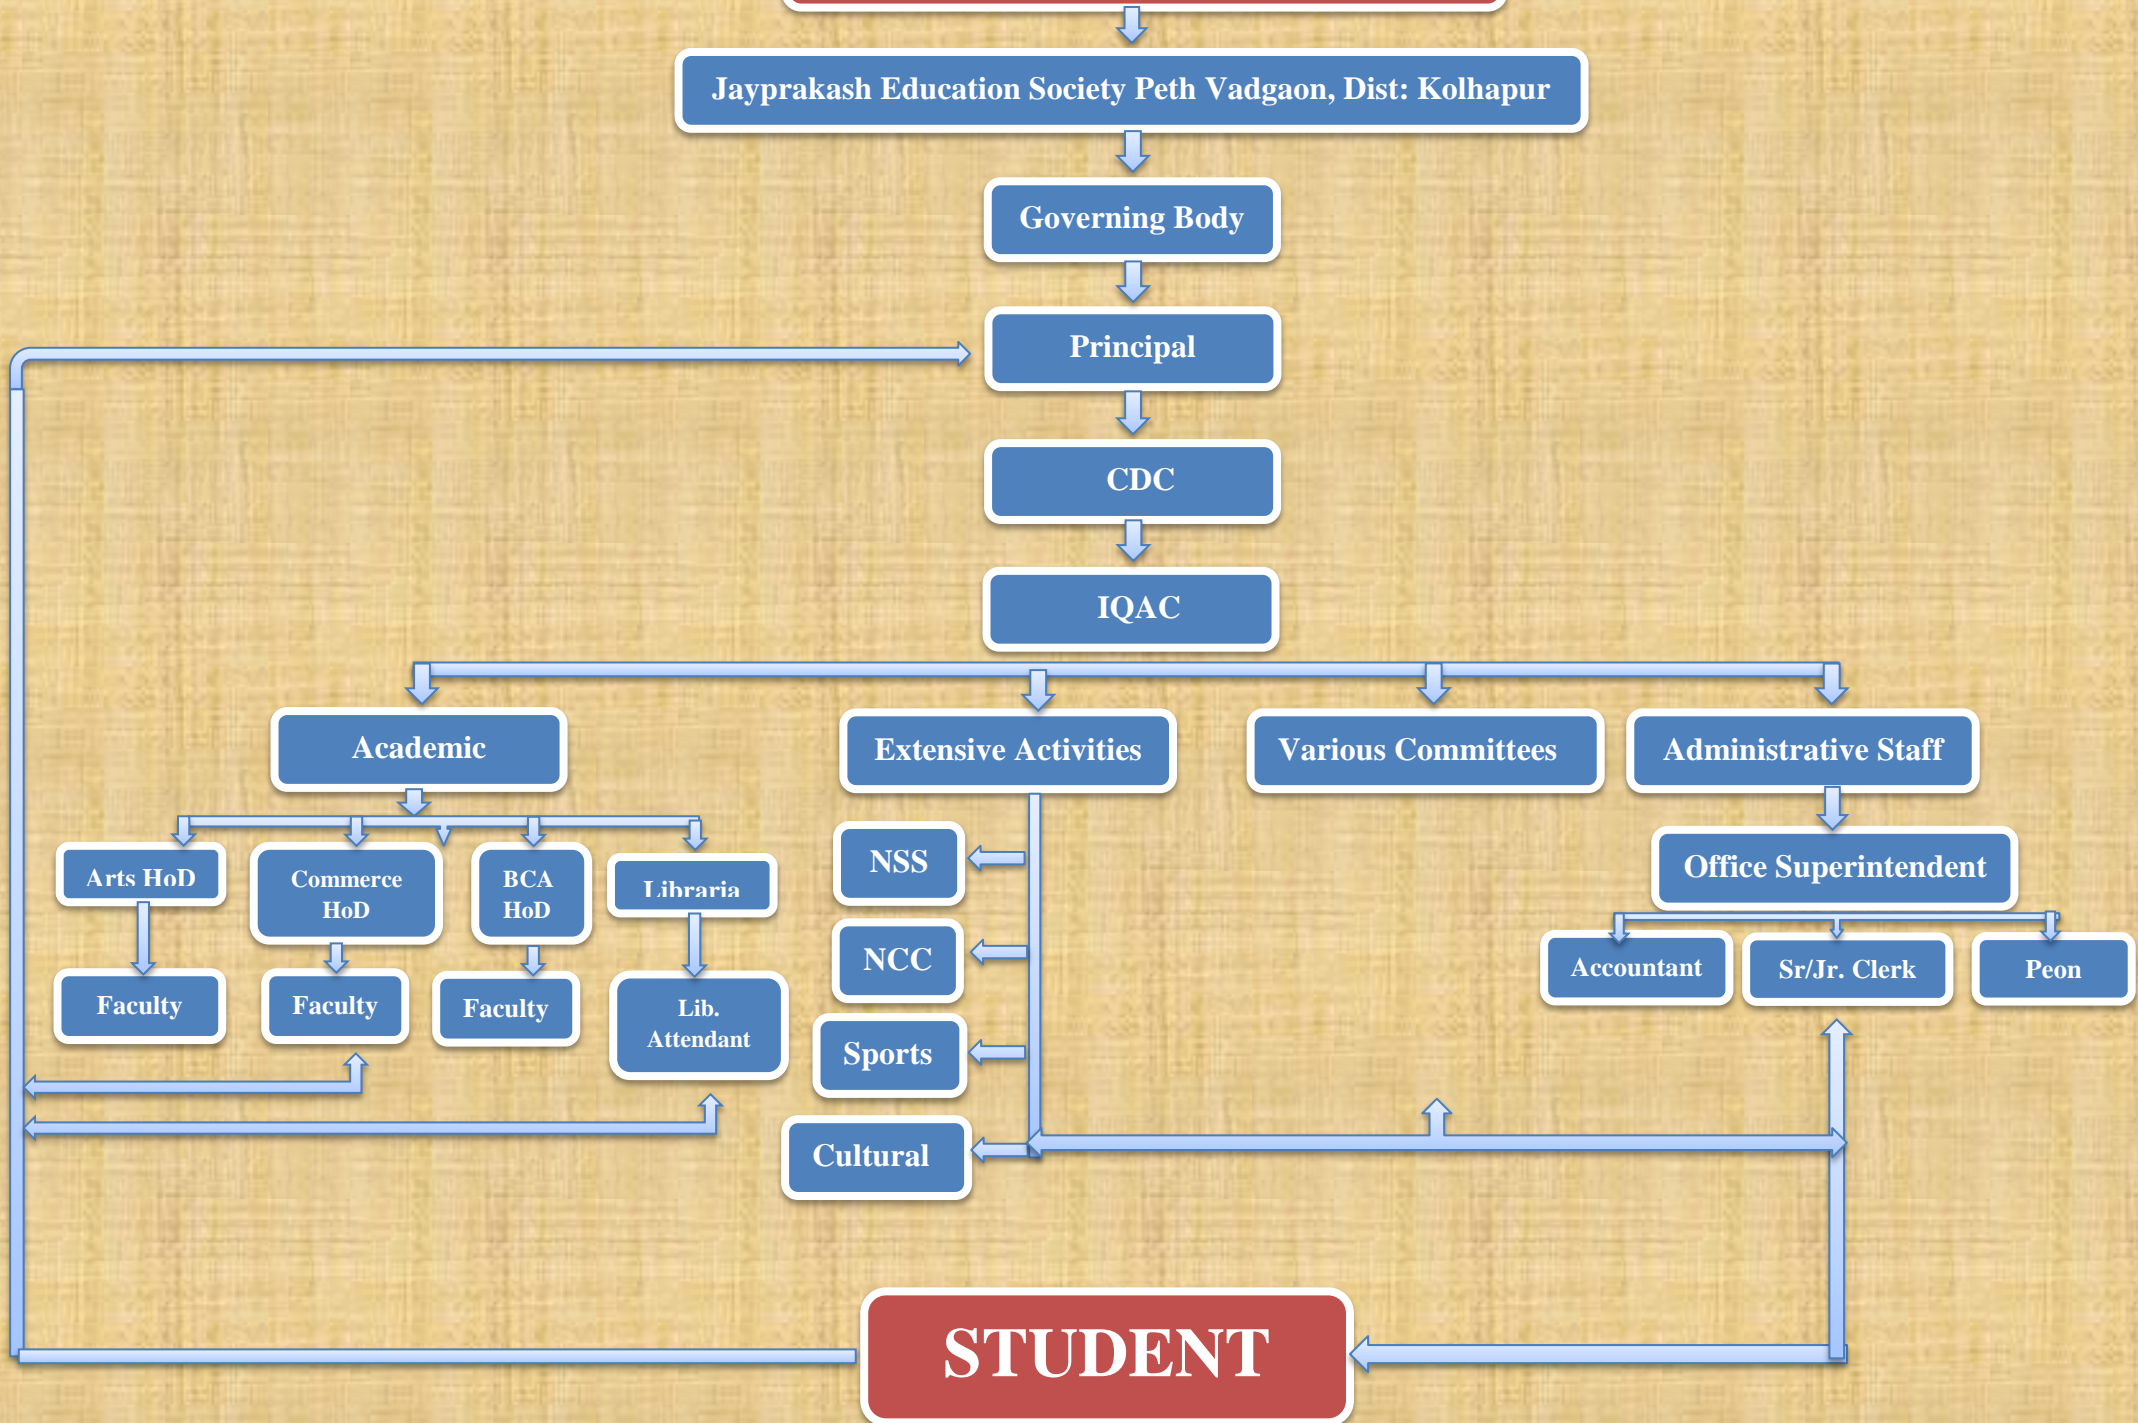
Jayprakash Education Society Peth Vadgaon, Dist: Kolhapur

Governing Body

Principal

CDC

IQAC

Academic

Extensive Activities

Various Committees

Administrative Staff

Arts HoD

Commerce HoD

BCA HoD

Libraria

Faculty

Faculty

Faculty

Lib. Attendant

NSS

NCC

Sports

Cultural

Office Superintendent

Accountant

Sr/Jr. Clerk

Peon

STUDENT